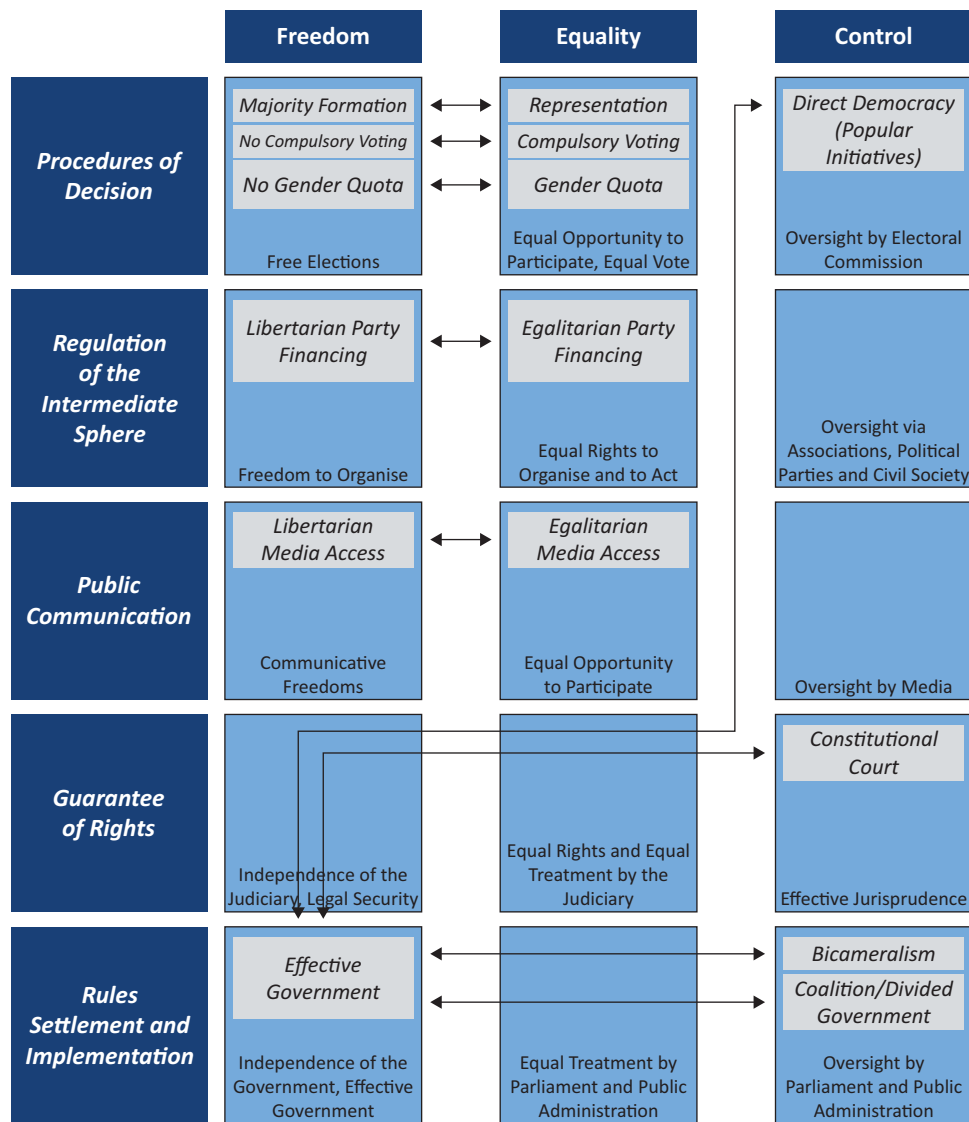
| | Freedom | Equality | Control |
|---|---|---|---|
| Procedures of Decision | Majority Formation; No Compulsory Voting; No Gender Quota; Free Elections | Representation; Compulsory Voting; Gender Quota; Equal Opportunity to Participate, Equal Vote | Direct Democracy (Popular Initiatives); Oversight by Electoral Commission |
| Regulation of the Intermediate Sphere | Libertarian Party Financing; Freedom to Organise | Egalitarian Party Financing; Equal Rights to Organise and to Act | Oversight via Associations, Political Parties and Civil Society |
| Public Communication | Libertarian Media Access; Communicative Freedoms | Egalitarian Media Access; Equal Opportunity to Participate | Oversight by Media |
| Guarantee of Rights | Independence of the Judiciary, Legal Security | Equal Rights and Equal Treatment by the Judiciary | Constitutional Court; Effective Jurisprudence |
| Rules Settlement and Implementation | Effective Government; Independence of the Government, Effective Government | Equal Treatment by Parliament and Public Administration | Bicameralism; Coalition/Divided Government; Oversight by Parliament and Public Administration |